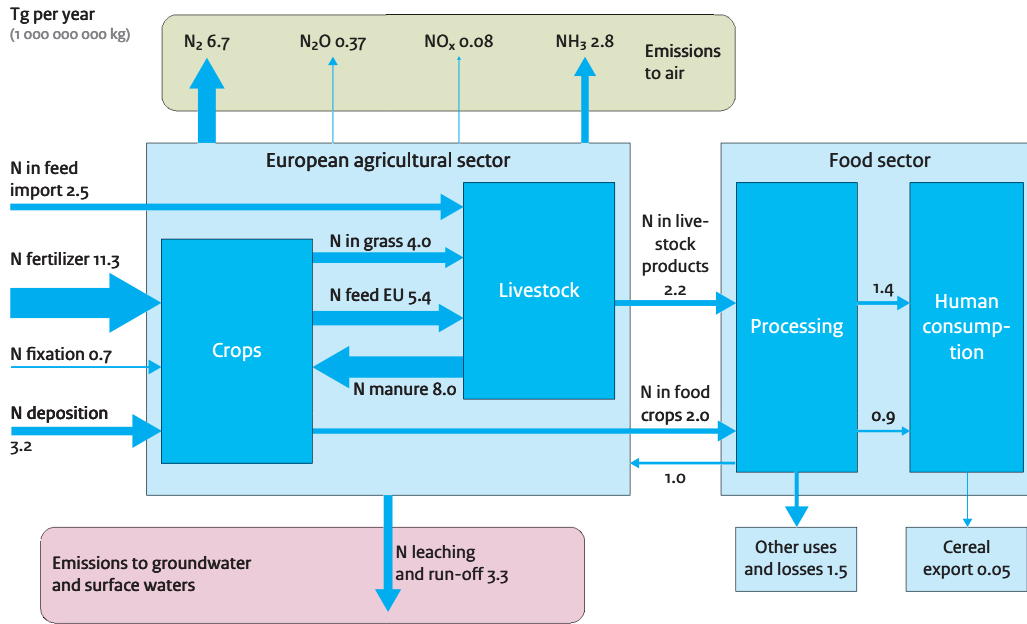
Tg per year
(1 000 000 000 kg)

$N_2$ 6.7
$N_2O$ 0.37
$NO_x$ 0.08
$NH_3$ 2.8
Emissions to air

European agricultural sector

N in feed import 2.5

N fertilizer 11.3

N fixation 0.7

N deposition 3.2

Crops

N in grass 4.0

N feed EU 5.4

N manure 8.0

Livestock

N in livestock products 2.2

N in food crops 2.0

1.0

Food sector

Processing

1.4

0.9

Human consumption

Other uses and losses 1.5

Cereal export 0.05

Emissions to groundwater and surface waters

N leaching and run-off 3.3